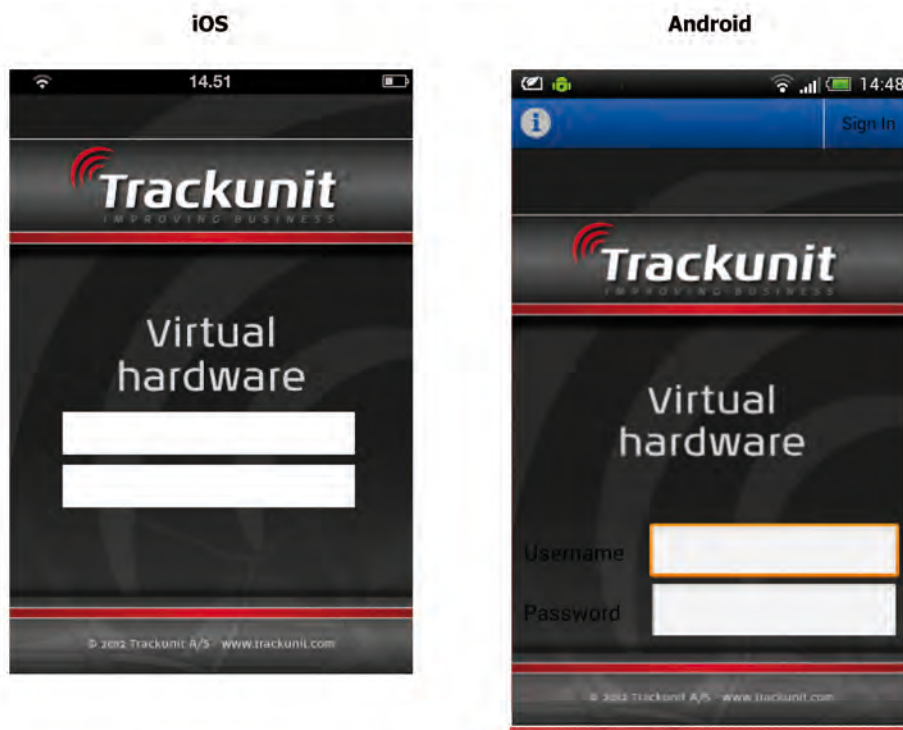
iOS

14.51

Trackunit
IMPROVING BUSINESS

Virtual hardware

© 2012 Trackunit A/S · www.trackunit.com

Android

14:48

Sign In

Trackunit
IMPROVING BUSINESS

Virtual hardware

Username

Password

© 2012 Trackunit A/S · www.trackunit.com